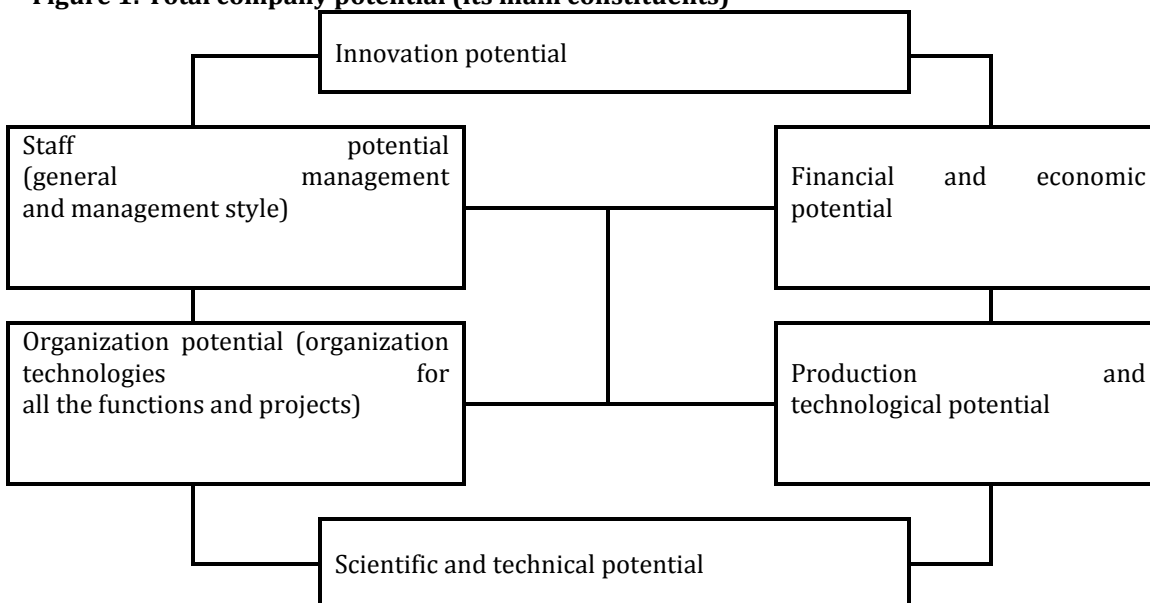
Figure 1. Total company potential (its main constituents)

Innovation potential

Staff potential (general management and management style)

Financial and economic potential

Organization potential (organization technologies for all the functions and projects)

Production and technological potential

Scientific and technical potential